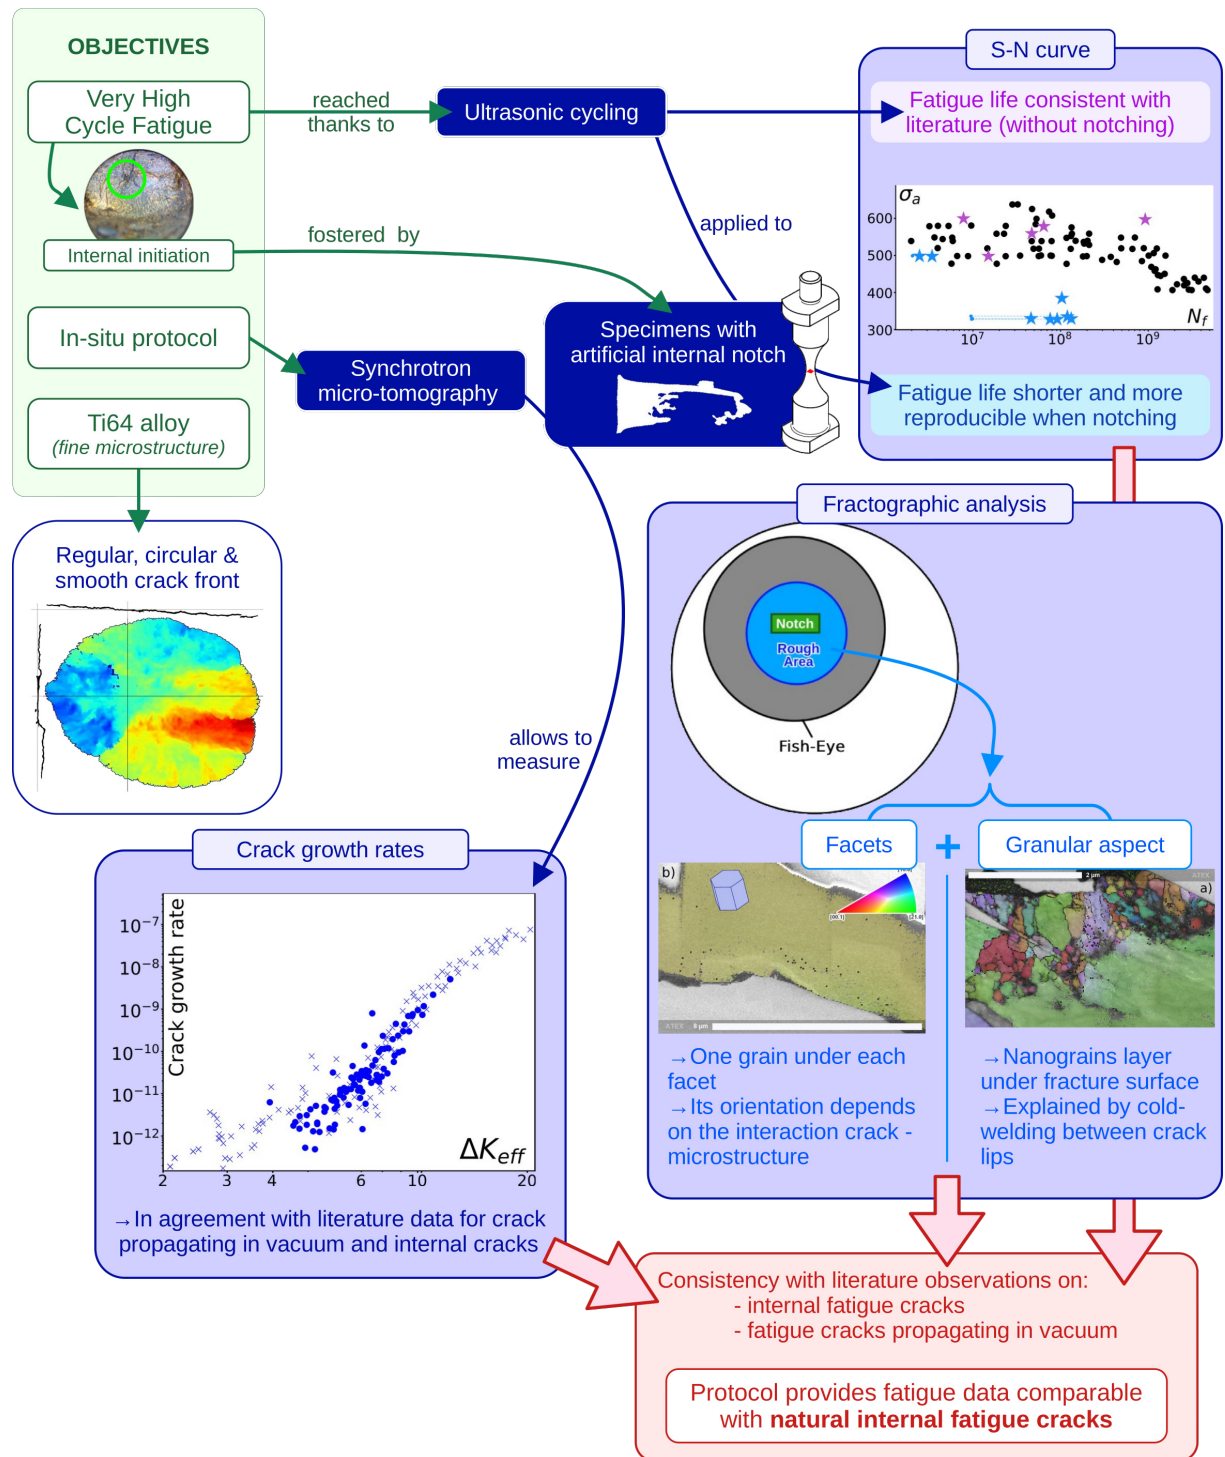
OBJECTIVES

Very High Cycle Fatigue

Internal initiation

In-situ protocol

Ti64 alloy
(fine microstructure)

reached thanks to

Ultrasonic cycling

fostered by

applied to

Synchrotron micro-tomography

Specimens with artificial internal notch

S-N curve

Fatigue life consistent with literature (without notching)

$\sigma_a$
600
500
400
300
$10^7$
$10^8$
$10^9$
$N_f$

Fatigue life shorter and more reproducible when notching

Regular, circular & smooth crack front

Fractographic analysis

Notch
Rough Area
Fish-Eye

allows to measure

Facets

+

Granular aspect

b)

a)

→One grain under each facet
→Its orientation depends on the interaction crack - microstructure

→Nanograins layer under fracture surface
→Explained by cold-welding between crack lips

Crack growth rates

Crack growth rate
$10^{-7}$
$10^{-8}$
$10^{-9}$
$10^{-10}$
$10^{-11}$
$10^{-12}$
$\Delta K_{eff}$
2 3 4 6 10 20

→In agreement with literature data for crack propagating in vacuum and internal cracks

Consistency with literature observations on:
- internal fatigue cracks
- fatigue cracks propagating in vacuum

Protocol provides fatigue data comparable with **natural internal fatigue cracks**